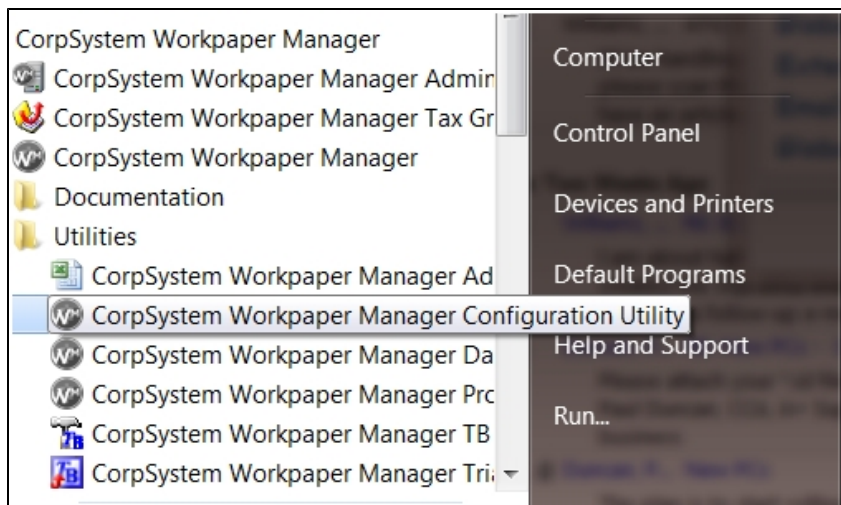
CorpSystem Workpaper Manager
CorpSystem Workpaper Manager Admin
CorpSystem Workpaper Manager Tax Gr
CorpSystem Workpaper Manager
Documentation
Utilities
CorpSystem Workpaper Manager Ad
CorpSystem Workpaper Manager Configuration Utility
CorpSystem Workpaper Manager Da
CorpSystem Workpaper Manager Prc
CorpSystem Workpaper Manager TB
CorpSystem Workpaper Manager Tri

Computer
Control Panel
Devices and Printers
Default Programs
Help and Support
Run...